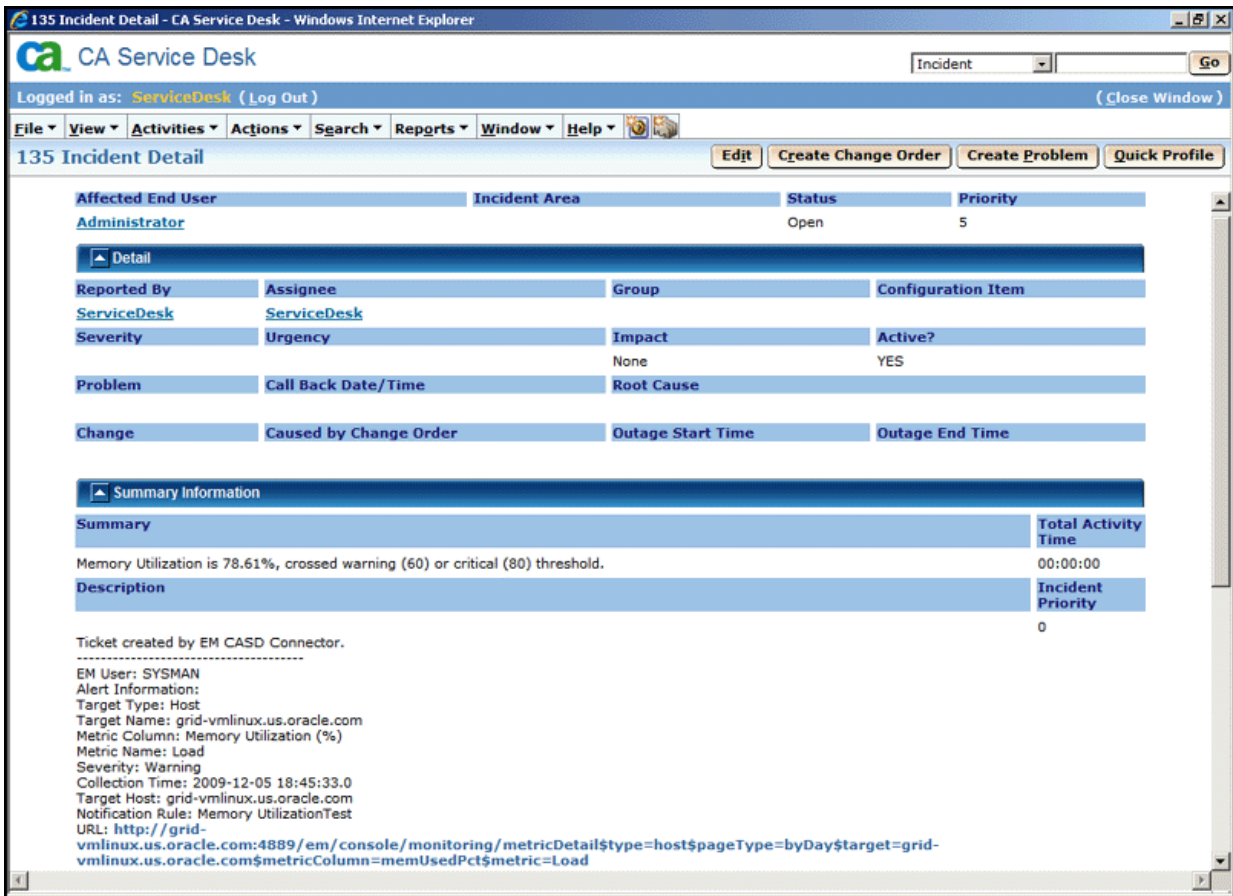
135 Incident Detail - CA Service Desk - Windows Internet Explorer

CA Service Desk

Incident

Go

Logged in as: ServiceDesk (Log Out)

(Close Window)

File ▾ View ▾ Activities ▾ Actions ▾ Search ▾ Reports ▾ Window ▾ Help ▾

135 Incident Detail

Edit | Create Change Order | Create Problem | Quick Profile

| Affected End User | Incident Area | Status | Priority |
|---|---|---|---|
| Administrator | | Open | 5 |

Detail

| Reported By | Assignee | Group | Configuration Item |
|---|---|---|---|
| ServiceDesk | ServiceDesk | | |
| Severity | Urgency | Impact | Active? |
| | | None | YES |
| Problem | Call Back Date/Time | Root Cause | |
| Change | Caused by Change Order | Outage Start Time | Outage End Time |

Summary Information

| Summary | Total Activity Time |
|---|---|
| Memory Utilization is 78.61%, crossed warning (60) or critical (80) threshold. | 00:00:00 |
| Description | Incident Priority |
| | 0 |

Ticket created by EM CASD Connector.
--------------------------------------
EM User: SYSMAN
Alert Information:
Target Type: Host
Target Name: grid-vmlinux.us.oracle.com
Metric Column: Memory Utilization (%)
Metric Name: Load
Severity: Warning
Collection Time: 2009-12-05 18:45:33.0
Target Host: grid-vmlinux.us.oracle.com
Notification Rule: Memory UtilizationTest
URL: http://grid-vmlinux.us.oracle.com:4889/em/console/monitoring/metricDetail$type=host$pageType=byDay$target=grid-vmlinux.us.oracle.com$metricColumn=memUsedPct$metric=Load